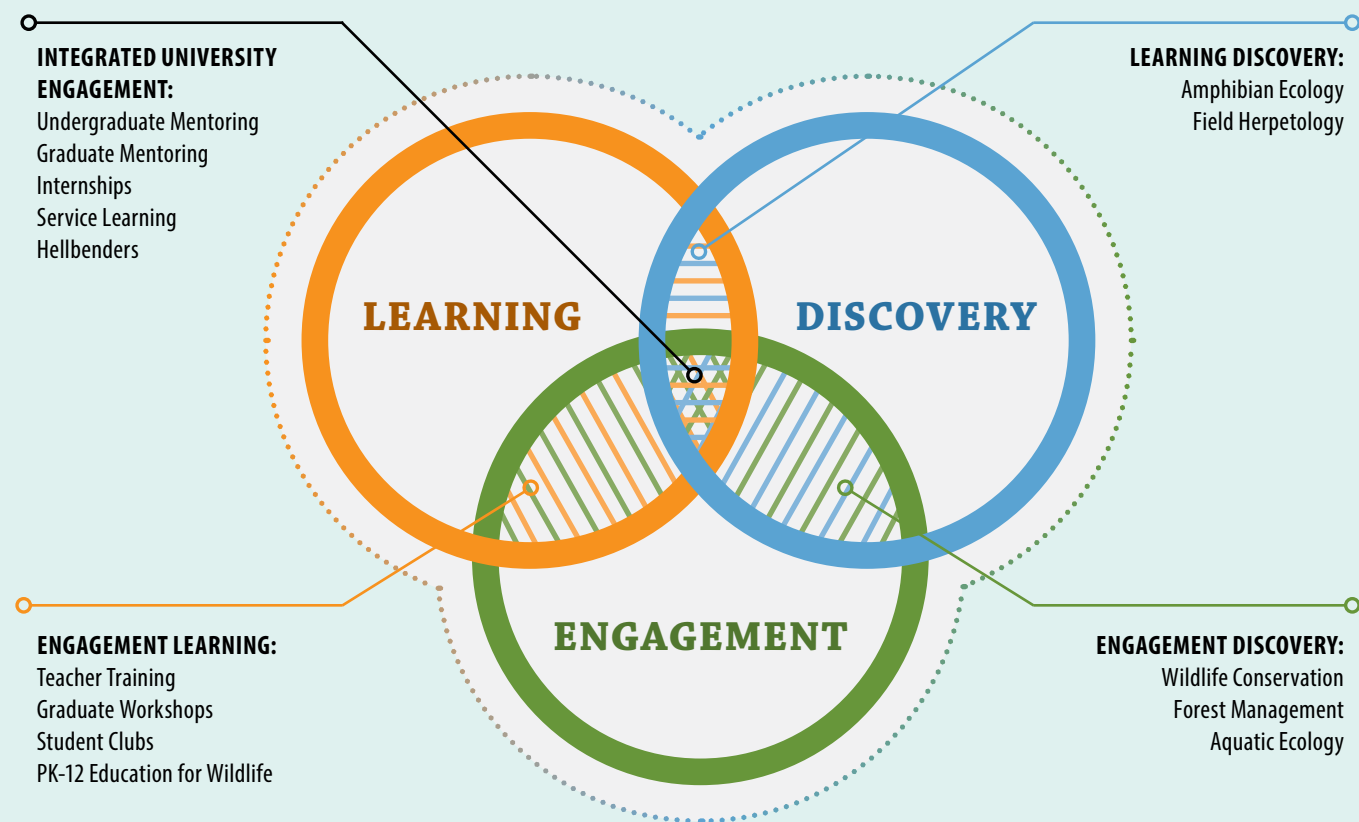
INTEGRATED UNIVERSITY ENGAGEMENT:
Undergraduate Mentoring
Graduate Mentoring
Internships
Service Learning
Hellbenders

LEARNING DISCOVERY:
Amphibian Ecology
Field Herpetology

LEARNING

DISCOVERY

ENGAGEMENT

ENGAGEMENT LEARNING:
Teacher Training
Graduate Workshops
Student Clubs
PK-12 Education for Wildlife

ENGAGEMENT DISCOVERY:
Wildlife Conservation
Forest Management
Aquatic Ecology